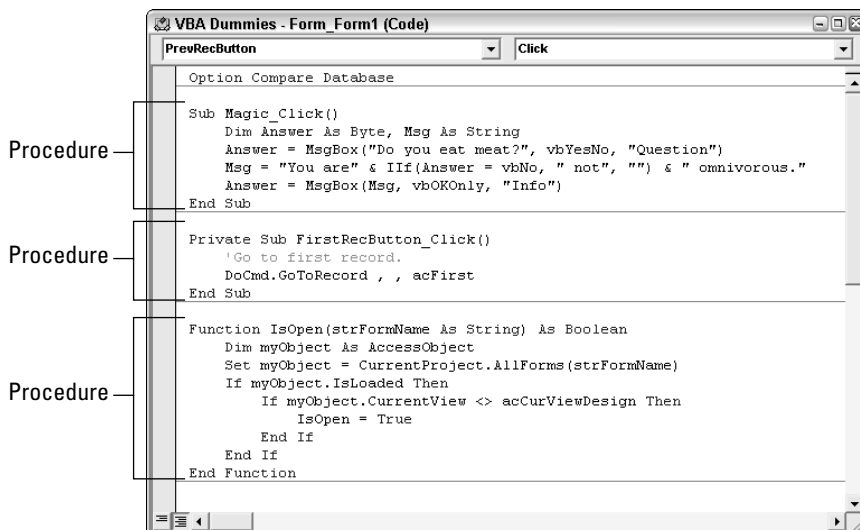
VBA Dummies - Form_Form1 (Code)

PrevRecButton

Click

Option Compare Database

Procedure

Sub Magic_Click()
    Dim Answer As Byte, Msg As String
    Answer = MsgBox("Do you eat meat?", vbYesNo, "Question")
    Msg = "You are" & IIf(Answer = vbNo, " not", "") & " omnivorous."
    Answer = MsgBox(Msg, vbOKOnly, "Info")
End Sub

Procedure

Private Sub FirstRecButton_Click()
    'Go to first record.
    DoCmd.GoToRecord , , acFirst
End Sub

Procedure

Function IsOpen(strFormName As String) As Boolean
    Dim myObject As AccessObject
    Set myObject = CurrentProject.AllForms(strFormName)
    If myObject.IsLoaded Then
        If myObject.CurrentView <> acCurViewDesign Then
            IsOpen = True
        End If
    End If
End Function